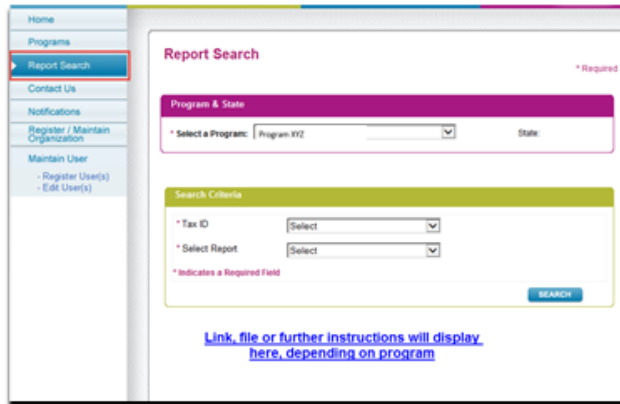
Home
Programs
Report Search
Contact Us
Notifications
Register / Maintain Organization
Maintain User
- Register User(s)
- Edit User(s)

Report Search

* Required

Program & State

* Select a Program: Program XYZ

State:

Search Criteria

* Tax ID Select

* Select Report Select

* Indicates a Required Field

SEARCH

Link, file or further instructions will display here, depending on program